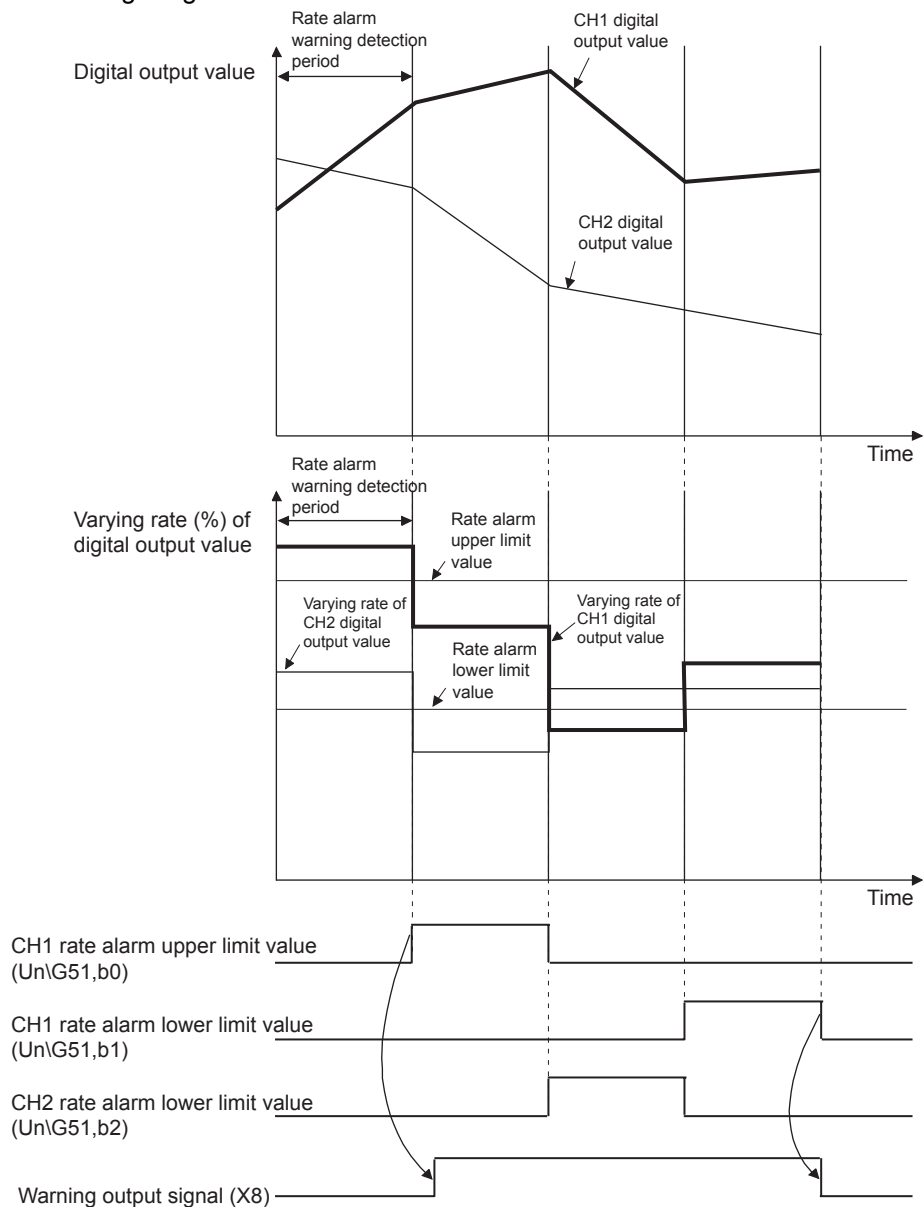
Rate alarm warning detection period

CH1 digital output value

Digital output value

CH2 digital output value

Time

Rate alarm warning detection period

Varying rate (%) of digital output value

Rate alarm upper limit value

Varying rate of CH2 digital output value

Varying rate of CH1 digital output value

Rate alarm lower limit value

Time

CH1 rate alarm upper limit value (Un\G51,b0)

CH1 rate alarm lower limit value (Un\G51,b1)

CH2 rate alarm lower limit value (Un\G51,b2)

Warning output signal (X8)